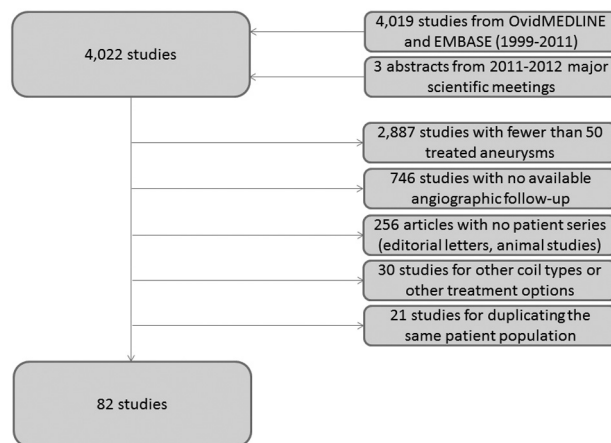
4,022 studies

4,019 studies from OvidMEDLINE and EMBASE (1999-2011)

3 abstracts from 2011-2012 major scientific meetings

2,887 studies with fewer than 50 treated aneurysms

746 studies with no available angiographic follow-up

256 articles with no patient series (editorial letters, animal studies)

30 studies for other coil types or other treatment options

21 studies for duplicating the same patient population

82 studies